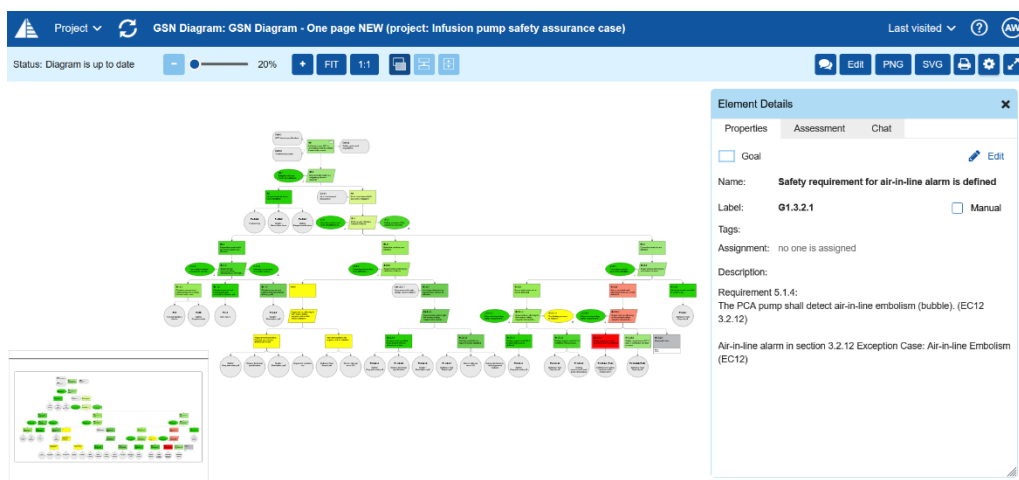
Project

GSN Diagram: GSN Diagram - One page NEW (project: Infusion pump safety assurance case)

Last visited

AW

Status: Diagram is up to date

20%

FIT

1:1

Edit

PNG

SVG

Element Details

Properties

Assessment

Chat

Goal

Edit

Name: Safety requirement for air-in-line alarm is defined

Label: G1.3.2.1

Manual

Tags:

Assignment: no one is assigned

Description:

Requirement 5.1.4:
The PCA pump shall detect air-in-line embolism (bubble). (EC12 3.2.12)

Air-in-line alarm in section 3.2.12 Exception Case: Air-in-line Embolism (EC12)